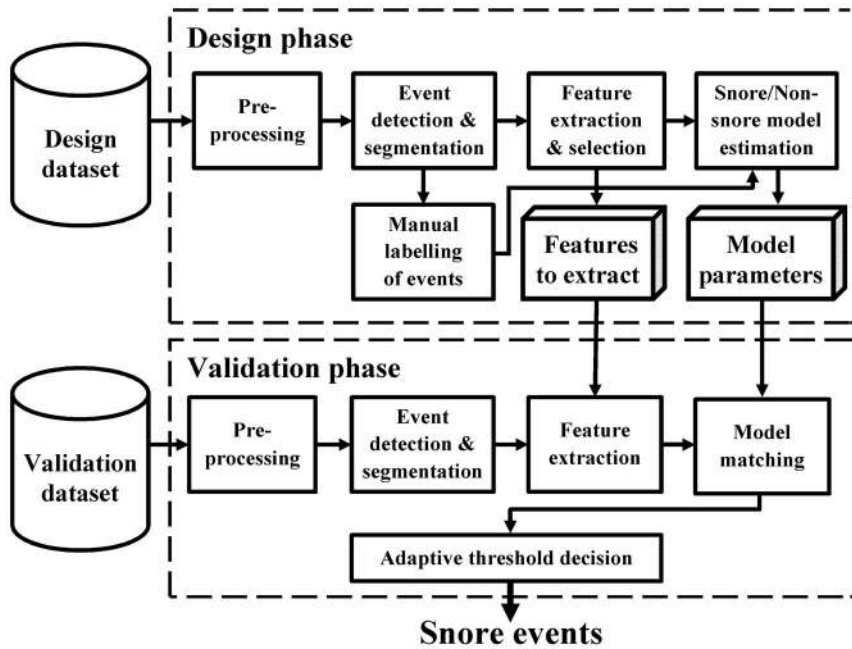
Design phase

Design dataset

Pre-processing

Event detection & segmentation

Feature extraction & selection

Snore/Non-snore model estimation

Manual labelling of events

Features to extract

Model parameters

Validation phase

Validation dataset

Pre-processing

Event detection & segmentation

Feature extraction

Model matching

Adaptive threshold decision

Snore events